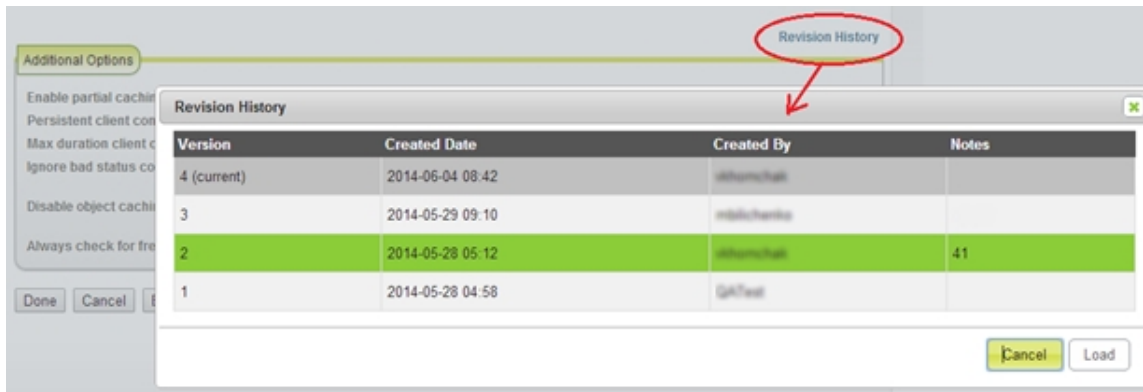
Revision History

Additional Options

Enable partial cachi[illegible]
Persistent client con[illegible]
Max duration client c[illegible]
Ignore bad status co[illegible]

Disable object cachi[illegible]

Always check for fre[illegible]

Done Cancel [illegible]

Revision History

| Version | Created Date | Created By | Notes |
|---|---|---|---|
| 4 (current) | 2014-06-04 08:42 | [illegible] | |
| 3 | 2014-05-29 09:10 | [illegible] | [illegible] |
| 2 | 2014-05-28 05:12 | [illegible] | 41 |
| 1 | 2014-05-28 04:58 | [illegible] | |

Cancel Load